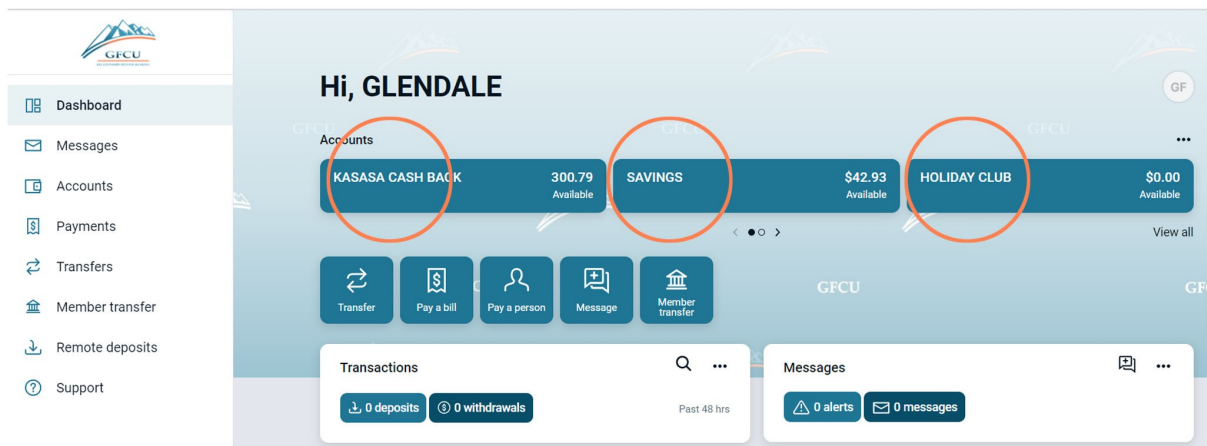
GFCU

Dashboard
Messages
Accounts
Payments
Transfers
Member transfer
Remote deposits
Support

Hi, GLENDALE

GF

Accounts

...

KASASA CASH BACK 300.79 Available

SAVINGS $42.93 Available

HOLIDAY CLUB $0.00 Available

View all

Transfer
Pay a bill
Pay a person
Message
Member transfer

GFCU

Transactions

0 deposits
0 withdrawals
Past 48 hrs

Messages

0 alerts
0 messages